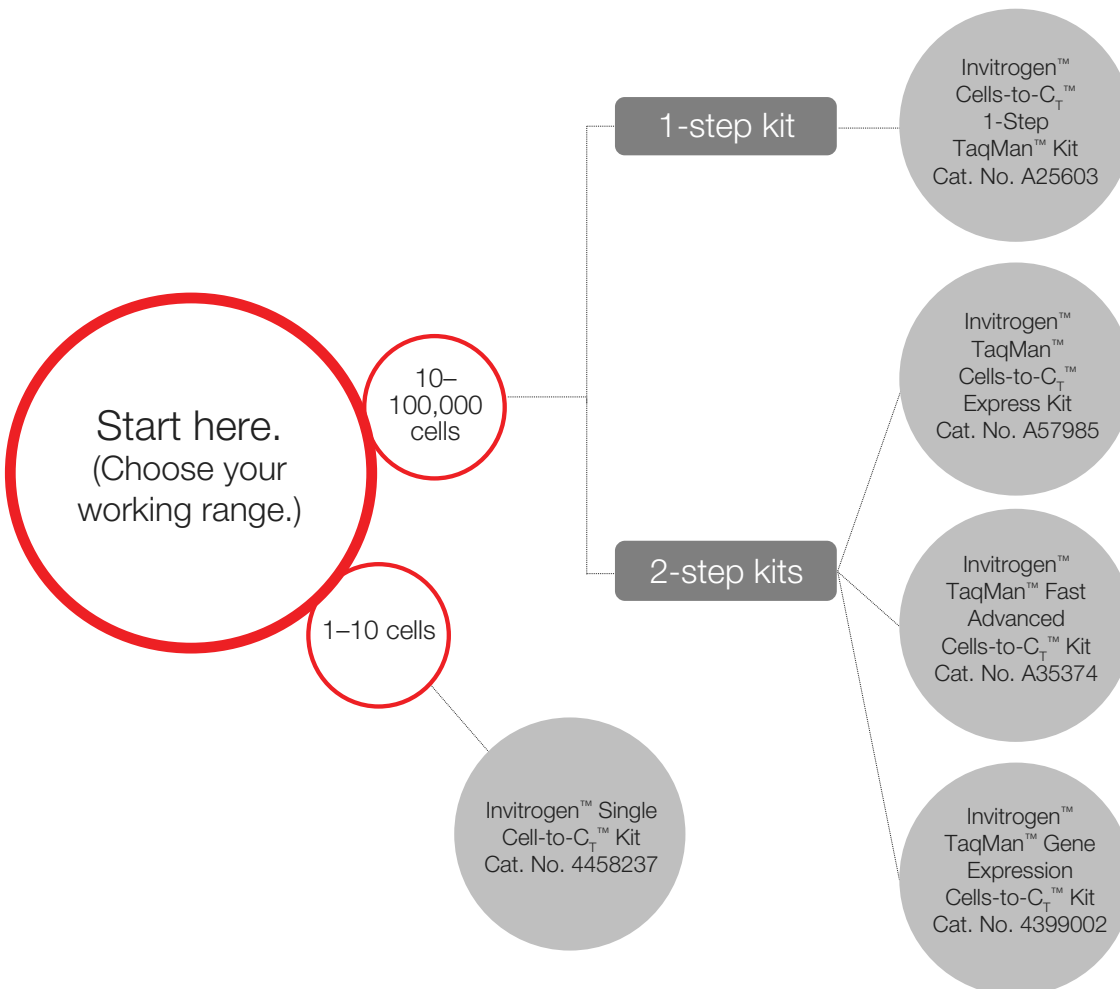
Start here.
(Choose your working range.)

10–100,000 cells

1–10 cells

1-step kit

2-step kits

Invitrogen™ Cells-to-$C_T$™ 1-Step TaqMan™ Kit Cat. No. A25603

Invitrogen™ TaqMan™ Cells-to-$C_T$™ Express Kit Cat. No. A57985

Invitrogen™ TaqMan™ Fast Advanced Cells-to-$C_T$™ Kit Cat. No. A35374

Invitrogen™ TaqMan™ Gene Expression Cells-to-$C_T$™ Kit Cat. No. 4399002

Invitrogen™ Single Cell-to-$C_T$™ Kit Cat. No. 4458237